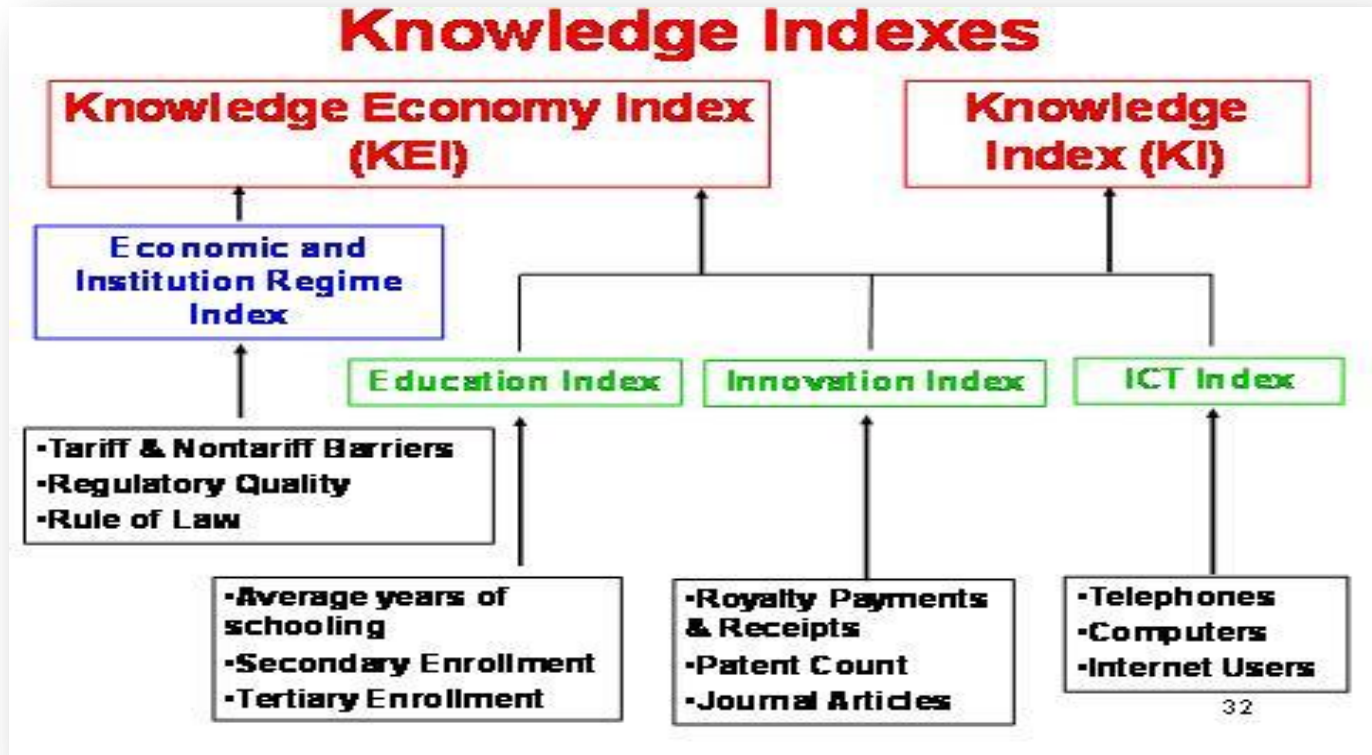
Knowledge Indexes

Knowledge Economy Index (KEI)

Knowledge Index (KI)

Economic and Institution Regime Index

Education Index

Innovation Index

ICT Index

•Tariff & Nontariff Barriers
•Regulatory Quality
•Rule of Law

•Average years of schooling
•Secondary Enrollment
•Tertiary Enrollment

•Royalty Payments & Receipts
•Patent Count
•Journal Articles

•Telephones
•Computers
•Internet Users

32